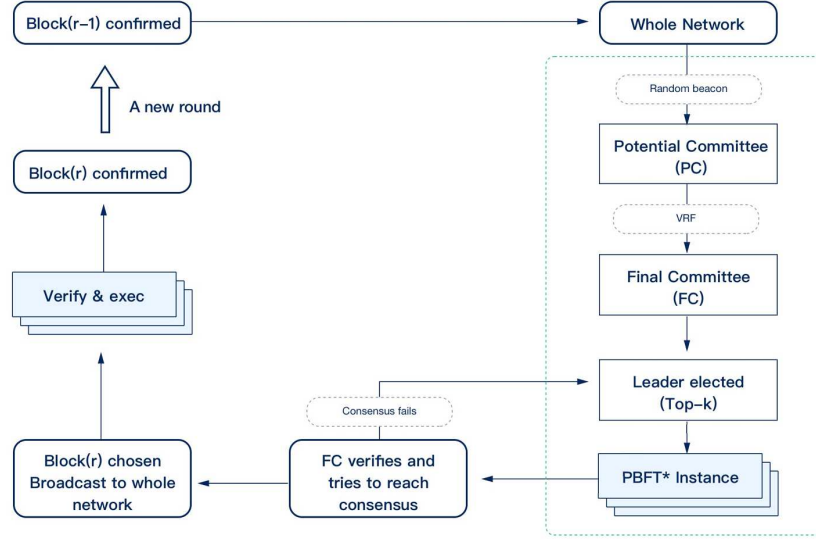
Block(r−1) confirmed

Whole Network

A new round

Random beacon

Potential Committee (PC)

Block(r) confirmed

VRF

Final Committee (FC)

Verify & exec

Leader elected (Top−k)

Consensus fails

Block(r) chosen Broadcast to whole network

FC verifies and tries to reach consensus

PBFT* Instance